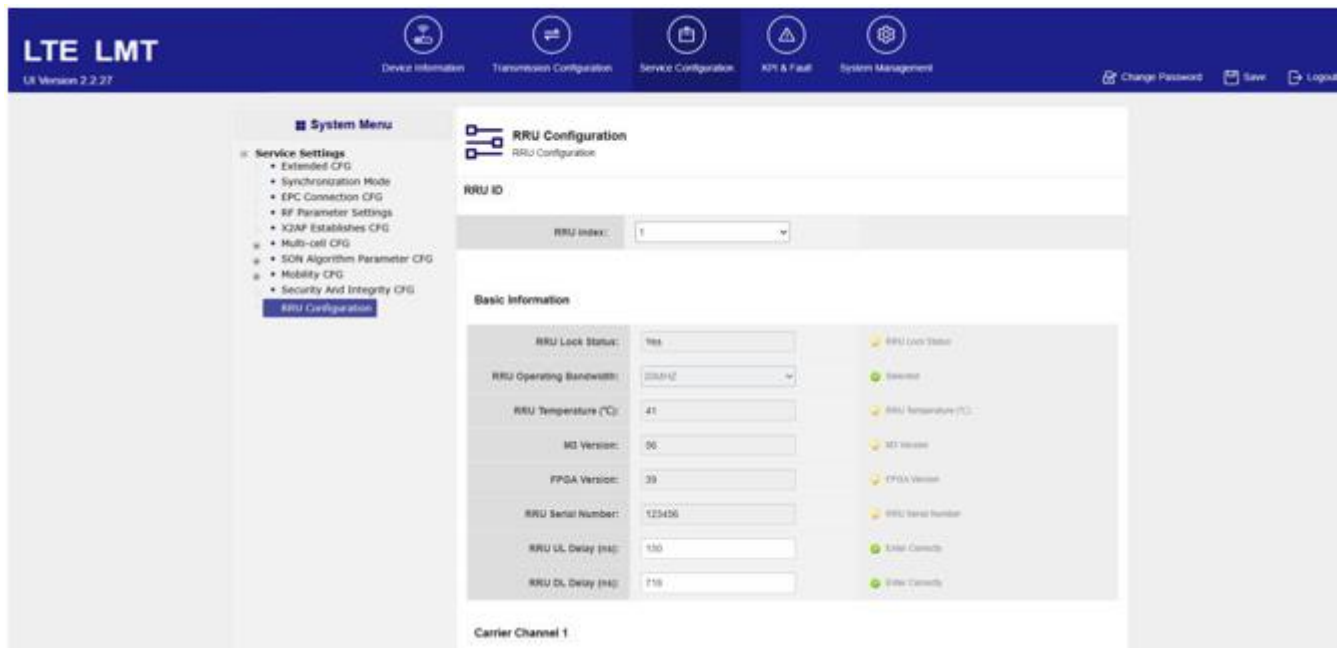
LTE LMT
UI Version 2.2.27

Device Information
Transmission Configuration
Service Configuration
KPI & Fault
System Management

Change Password
Save
Logout

System Menu
Service Settings
• Extended CFG
• Synchronization Mode
• EPC Connection CFG
• RF Parameter Settings
• X2AP Establishes CFG
• Multi-cell CFG
• SON Algorithm Parameter CFG
• Mobility CFG
• Security And Integrity CFG
RRU Configuration

RRU Configuration
RRU Configuration

RRU ID

RRU Index: 1

Basic Information

| | | |
|---|---|---|
| RRU Lock Status: | Yes | RRU Lock Status |
| RRU Operating Bandwidth: | 20MHZ | Selected |
| RRU Temperature (℃): | 41 | RRU Temperature (℃) |
| M3 Version: | 56 | M3 Version |
| FPGA Version: | 39 | FPGA Version |
| RRU Serial Number: | 123456 | RRU Serial Number |
| RRU UL Delay (ns): | 150 | Enter Correctly |
| RRU DL Delay (ns): | 716 | Enter Correctly |

Carrier Channel 1